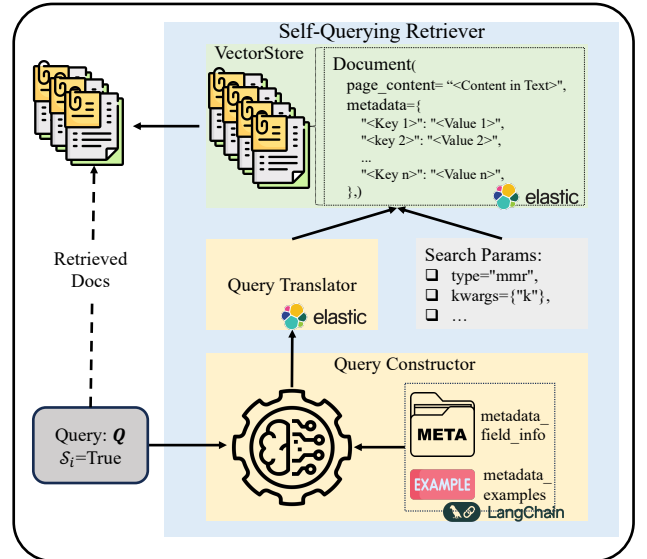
Self-Querying Retriever

VectorStore

Document(
page_content= "<Content in Text>",
metadata={
"<Key 1>": "<Value 1>",
"<key 2>": "<Value 2>",
...
"<Key n>": "<Value n>",
},)

elastic

Retrieved Docs

Query Translator

elastic

Search Params:
❑ type="mmr",
❑ kwargs={"k"},
❑ ...

Query Constructor

Query: $\boldsymbol{Q}$
$\mathcal{S}_i$=True

META
metadata_ field_info

EXAMPLE
metadata_ examples

LangChain